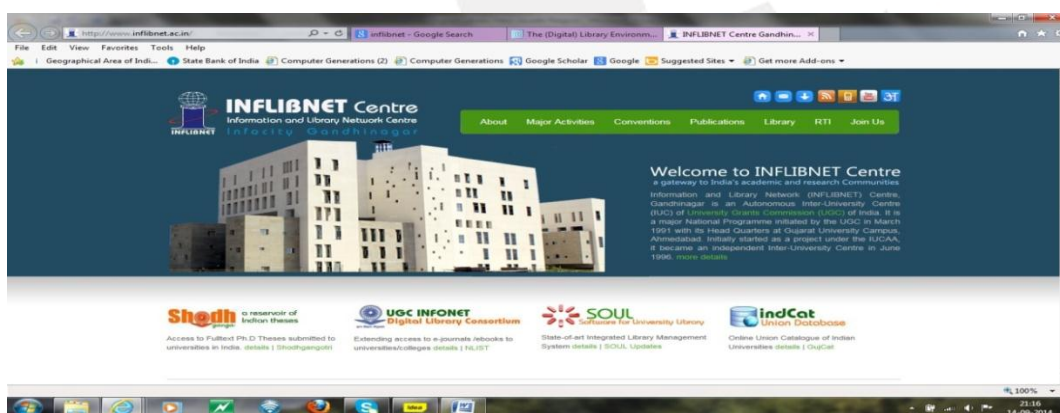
http://www.inflibnet.ac.in/

inflibnet - Google Search

The (Digital) Library Environm...

INFLIBNET Centre Gandhin... ×

File Edit View Favorites Tools Help

Geographical Area of Indi... State Bank of India Computer Generations (2) Computer Generations Google Scholar Google Suggested Sites ▾ Get more Add-ons ▾

INFLIBNET Centre
Information and Library Network Centre
Infocity Gandhinagar

INFLIBNET

About Major Activities Conventions Publications Library RTI Join Us

Welcome to INFLIBNET Centre
a gateway to India's academic and research Communities

Information and Library Network (INFLIBNET) Centre, Gandhinagar is an Autonomous Inter-University Centre (IUC) of University Grants Commission (UGC) of India. It is a major National Programme initiated by the UGC in March 1991 with its Head Quarters at Gujarat University Campus, Ahmedabad. Initially started as a project under the IUCAA, it became an independent Inter-University Centre in June 1996. more details

Shodh gangotri a reservoir of Indian theses

Access to Fulltext Ph.D Theses submitted to universities in India. details | Shodhgangotri

UGC INFONET Digital Library Consortium

Extending access to e-journals /ebooks to universities/colleges details | NLIST

SOUL Software for University Library

State-of-art Integrated Library Management System details | SOUL Updates

indCat Union Database

Online Union Catalogue of Indian Universities details | IndCat

100%

21:16
14-09-2014